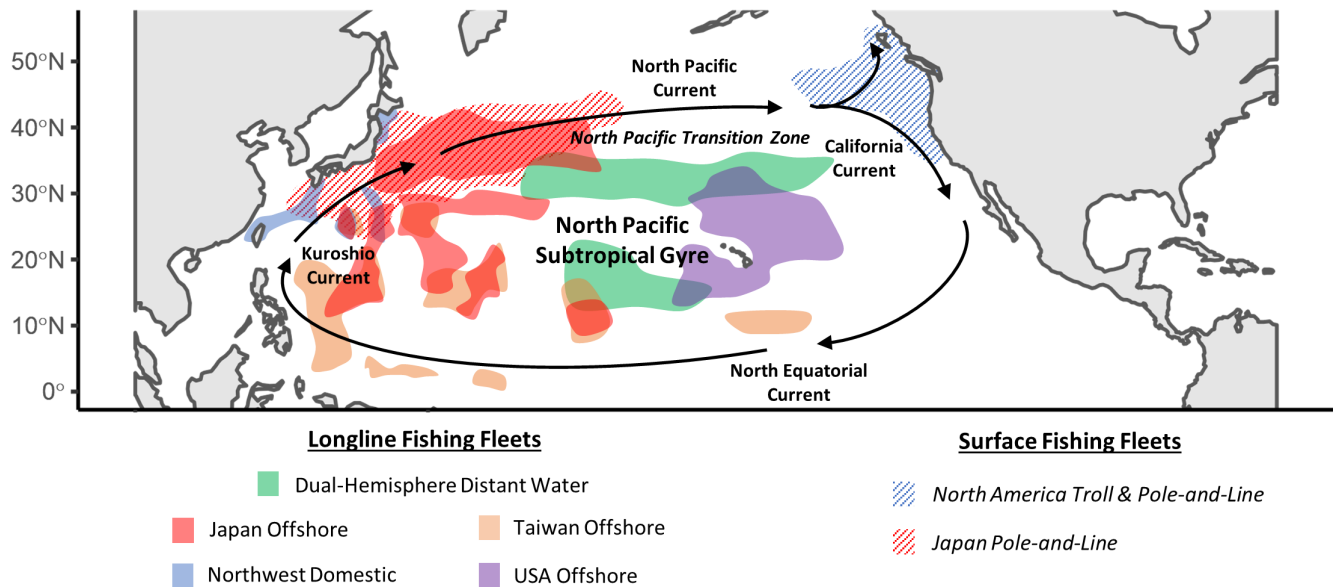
50°N
40°N
30°N
20°N
10°N
0°

North Pacific Current
North Pacific Transition Zone
California Current
North Pacific Subtropical Gyre
Kuroshio Current
North Equatorial Current

Longline Fishing Fleets
Dual-Hemisphere Distant Water
Japan Offshore
Taiwan Offshore
Northwest Domestic
USA Offshore

Surface Fishing Fleets
North America Troll & Pole-and-Line
Japan Pole-and-Line